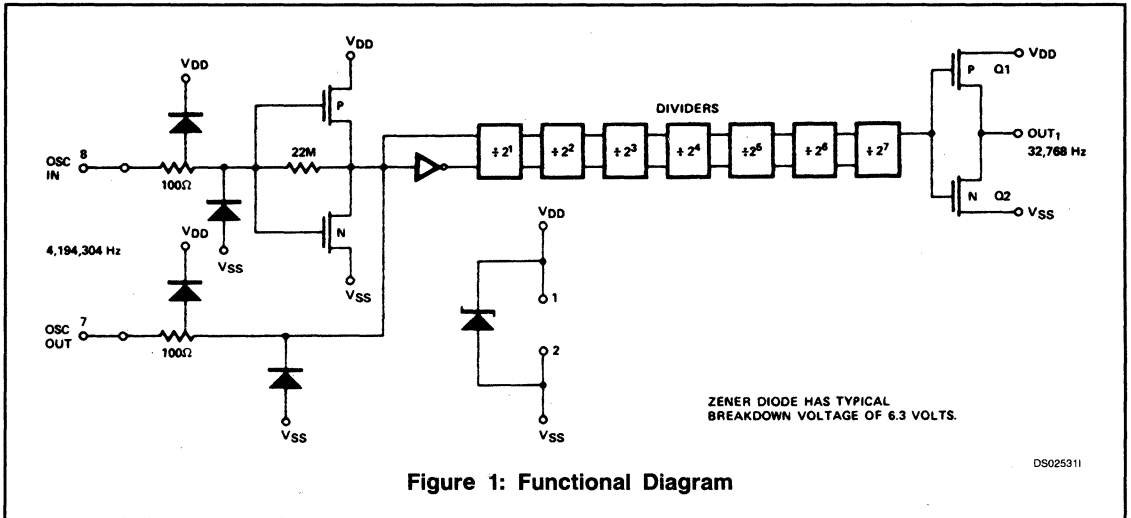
$V_{DD}$

$V_{DD}$

P

DIVIDERS

P Q1

$V_{DD}$

OSC IN 8

$100\Omega$

22M

$\div 2^1$ $\div 2^2$ $\div 2^3$ $\div 2^4$ $\div 2^5$ $\div 2^6$ $\div 2^7$

$OUT_1$ 32,768 Hz

N

N Q2

$V_{SS}$

4,194,304 Hz

$V_{DD}$

$V_{SS}$

$V_{DD}$

$V_{SS}$

1

OSC OUT 7

$100\Omega$

2

$V_{SS}$

$V_{SS}$

ZENER DIODE HAS TYPICAL BREAKDOWN VOLTAGE OF 6.3 VOLTS.

DS025311

Figure 1: Functional Diagram